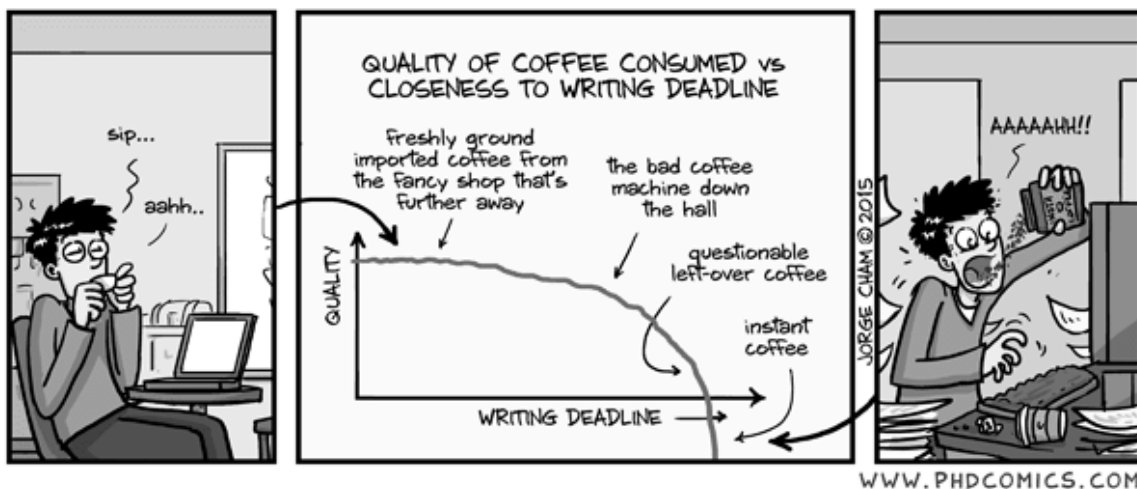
sip...

aahh..

QUALITY OF COFFEE CONSUMED vs CLOSENESS TO WRITING DEADLINE

Freshly ground imported coffee from the fancy shop that's further away

the bad coffee machine down the hall

questionable left-over coffee

instant coffee

QUALITY

WRITING DEADLINE

JORGE CHAM © 2015

AAAAAHH!!

WWW.PHDCOMICS.COM